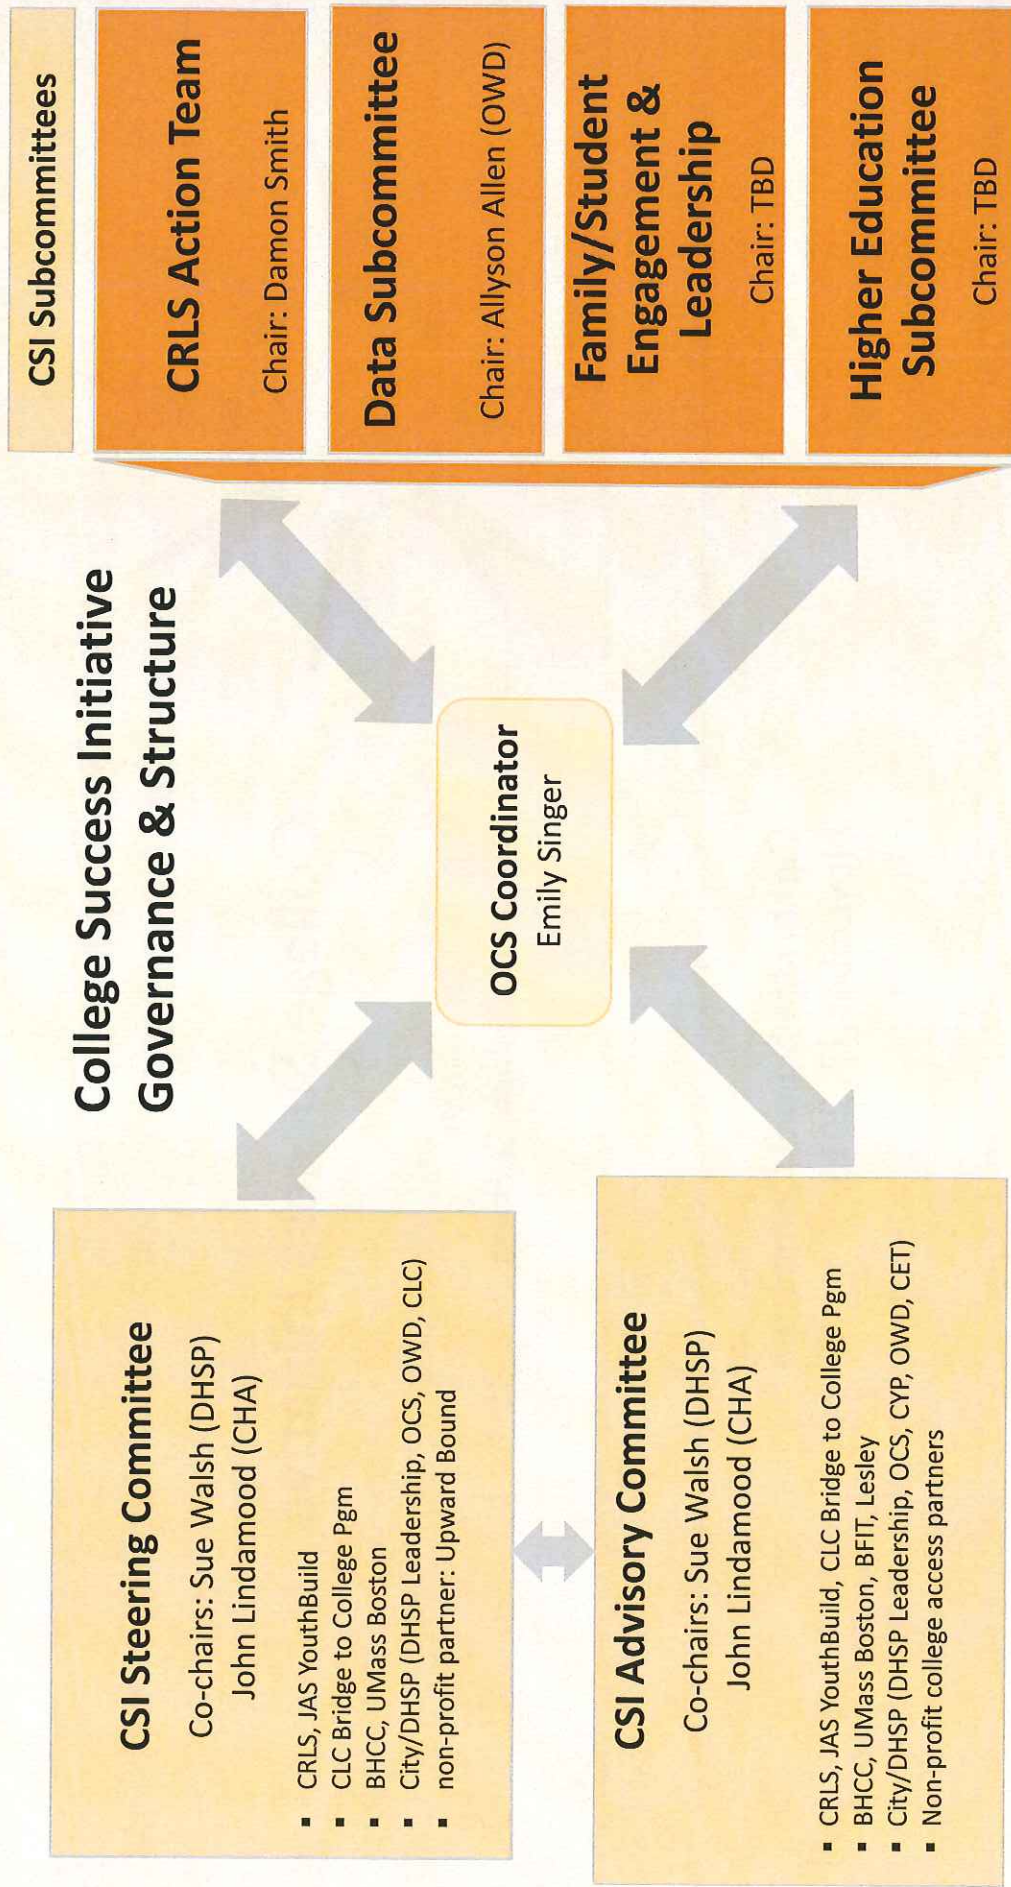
College Success Initiative
Governance & Structure

CSI Steering Committee
Co-chairs: Sue Walsh (DHSP)
John Lindamood (CHA)

- CRLS, JAS YouthBuild
- CLC Bridge to College Pgm
- BHCC, UMass Boston
- City/DHSP (DHSP Leadership, OCS, OWD, CLC)
- non-profit partner: Upward Bound

CSI Advisory Committee
Co-chairs: Sue Walsh (DHSP)
John Lindamood (CHA)

- CRLS, JAS YouthBuild, CLC Bridge to College Pgm
- BHCC, UMass Boston, BFIT, Lesley
- City/DHSP (DHSP Leadership, OCS, CYP, OWD, CET)
- Non-profit college access partners

OCS Coordinator
Emily Singer

CSI Subcommittees

CRLS Action Team
Chair: Damon Smith

Data Subcommittee
Chair: Allyson Allen (OWD)

Family/Student Engagement & Leadership
Chair: TBD

Higher Education Subcommittee
Chair: TBD